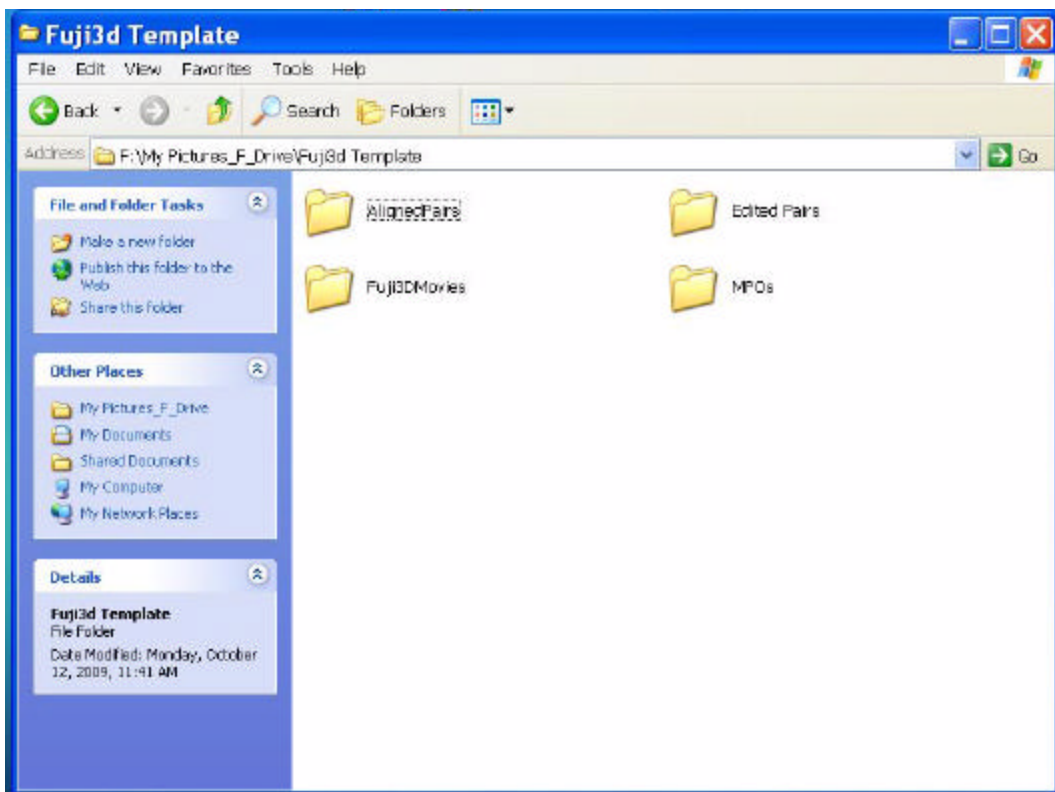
Fuji3d Template

File Edit View Favorites Tools Help

Back Search Folders

Address F:\My Pictures_F_Drive\Fuji3d Template Go

File and Folder Tasks

Make a new folder
Publish this folder to the Web
Share this folder

Other Places

My Pictures_F_Drive
My Documents
Shared Documents
My Computer
My Network Places

Details

Fuji3d Template
File Folder
Date Modified: Monday, October 12, 2009, 11:41 AM

AlignedPairs
Edited Pairs
Fuji3DMovies
MPOs